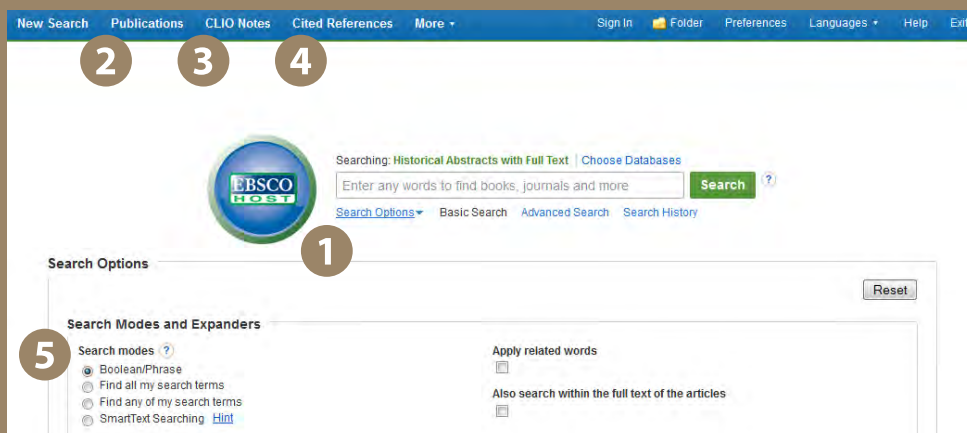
New Search Publications CLIO Notes Cited References More ▾ Sign In Folder Preferences Languages ▾ Help Exit

2 3 4

EBSCO HOST

Searching: Historical Abstracts with Full Text | Choose Databases

Enter any words to find books, journals and more

Search ?

Search Options ▾ Basic Search Advanced Search Search History

1

Search Options

Reset

Search Modes and Expanders

5

Search modes ?

Boolean/Phrase

Find all my search terms

Find any of my search terms

SmartText Searching Hint

Apply related words

Also search within the full text of the articles